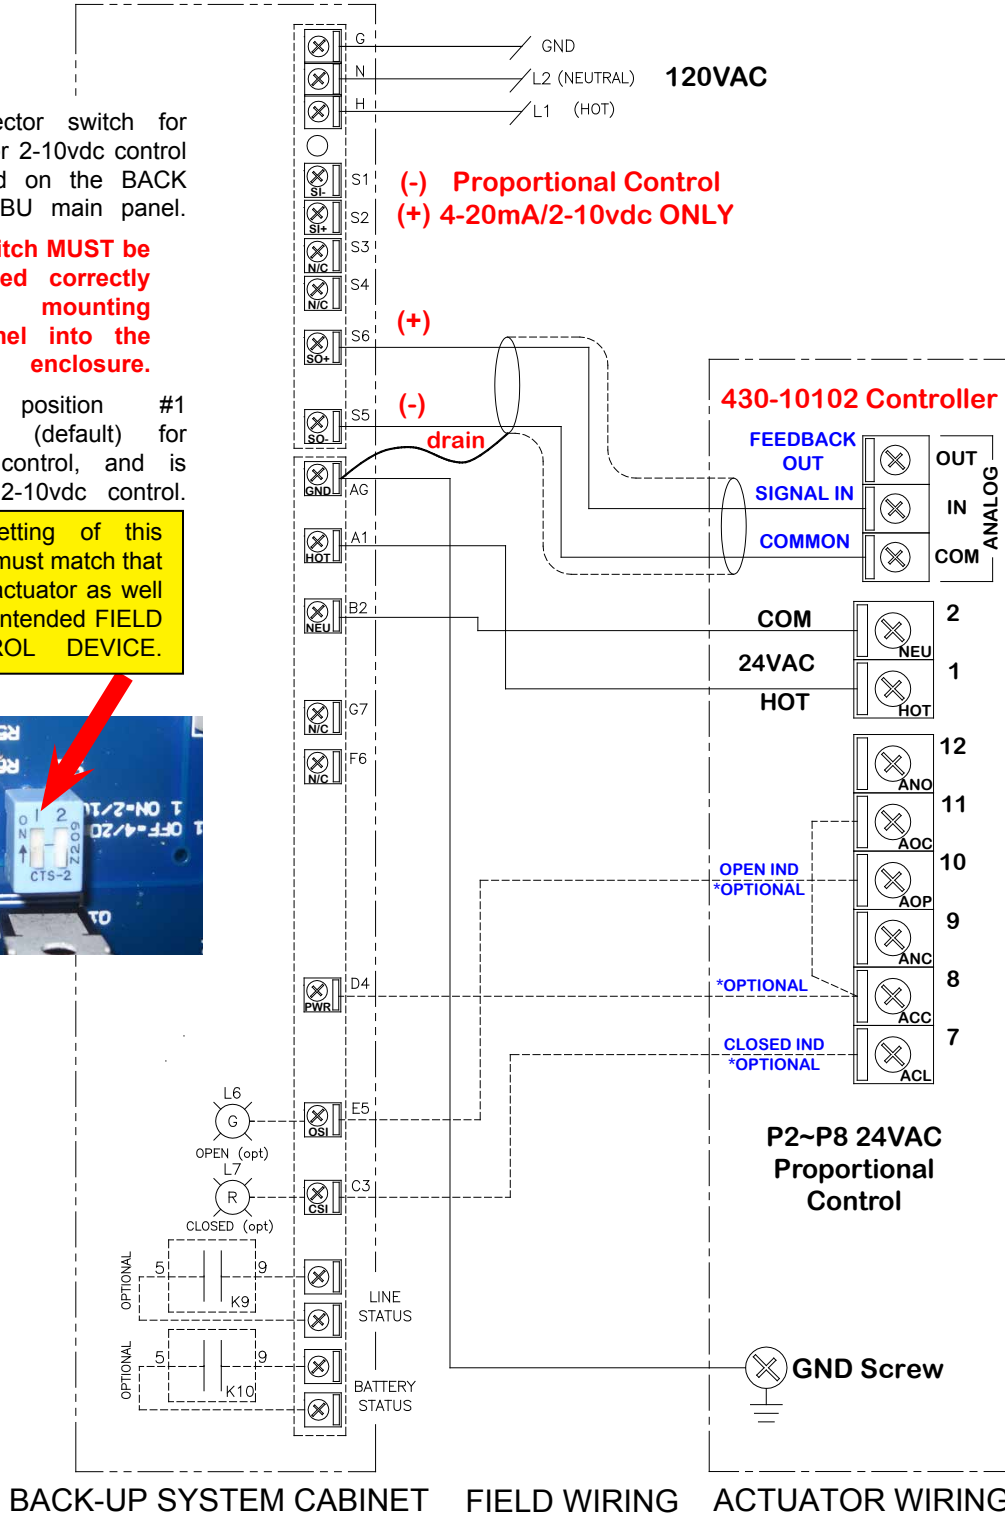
ector switch for
r 2-10vdc control
d on the BACK
BU main panel.

itch MUST be
ed correctly
mounting
nel into the
enclosure.

position #1
(default) for
control, and is
2-10vdc control.

etting of this
must match that
ctuator as well
ntended FIELD
ROL DEVICE.

ON
1 2
CTS-2
ON=2-10V
OFF=4-20
OZZ6

G
N
H
GND
L2 (NEUTRAL)
L1 (HOT)
120VAC

SI-
S1
SI+
S2
N/C
S3
N/C
S4
(-) Proportional Control
(+) 4-20mA/2-10vdc ONLY

SO+
S6
(+)
SO-
S5
(-)
drain
GND
AG
HOT
A1
NEU
B2
N/C
G7
N/C
F6
PWR
D4
OSI
E5
CSI
C3

L6
G
OPEN (opt)
L7
R
CLOSED (opt)
OPTIONAL
5
9
K9
OPTIONAL
5
9
K10
LINE
STATUS
BATTERY
STATUS

430-10102 Controller
FEEDBACK
OUT
OUT
SIGNAL IN
IN
COMMON
COM
ANALOG

COM
NEU
2
24VAC
1
HOT
HOT
ANO
12
AOC
11
OPEN IND
*OPTIONAL
AOP
10
ANC
9
*OPTIONAL
ACC
8
CLOSED IND
*OPTIONAL
ACL
7

P2~P8 24VAC
Proportional
Control

GND Screw

BACK-UP SYSTEM CABINET FIELD WIRING ACTUATOR WIRING